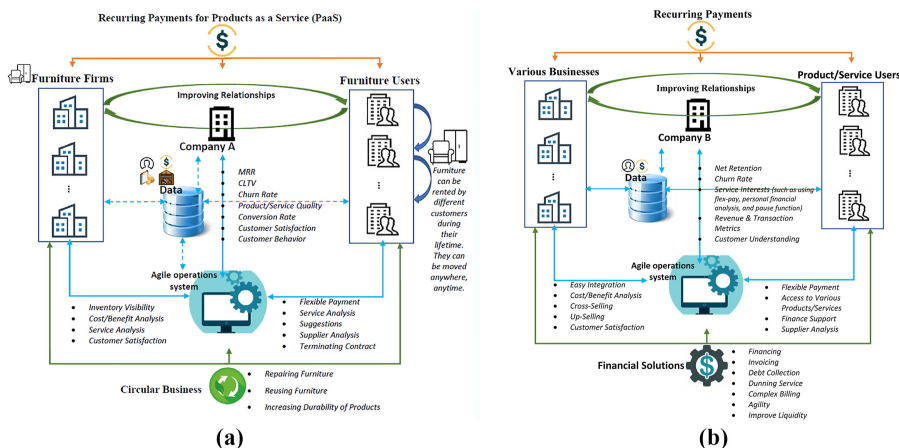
Recurring Payments for Products as a Service (PaaS)

$

Furniture Firms

Furniture Users

Improving Relationships

Company A

Data

MRR
CLTV
Churn Rate
Product/Service Quality
Conversion Rate
Customer Satisfaction
Customer Behavior

Furniture can be rented by different customers during their lifetime. They can be moved anywhere, anytime.

⋮

⋮

Agile operations system

- Inventory Visibility
- Cost/Benefit Analysis
- Service Analysis
- Customer Satisfaction

- Flexible Payment
- Service Analysis
- Suggestions
- Supplier Analysis
- Terminating Contract

Circular Business

- Repairing Furniture
- Reusing Furniture
- Increasing Durability of Products

(a)

Recurring Payments

$

Various Businesses

Product/Service Users

Improving Relationships

Company B

Data

Net Retention
Churn Rate
Service Interests (such as using flex-pay, personal financial analysis, and pause function)
Revenue & Transaction Metrics
Customer Understanding

⋮

⋮

Agile operations system

- Easy Integration
- Cost/Benefit Analysis
- Cross-Selling
- Up-Selling
- Customer Satisfaction

- Flexible Payment
- Access to Various Products/Services
- Finance Support
- Supplier Analysis

Financial Solutions

$

- Financing
- Invoicing
- Debt Collection
- Dunning Service
- Complex Billing
- Agility
- Improve Liquidity

(b)